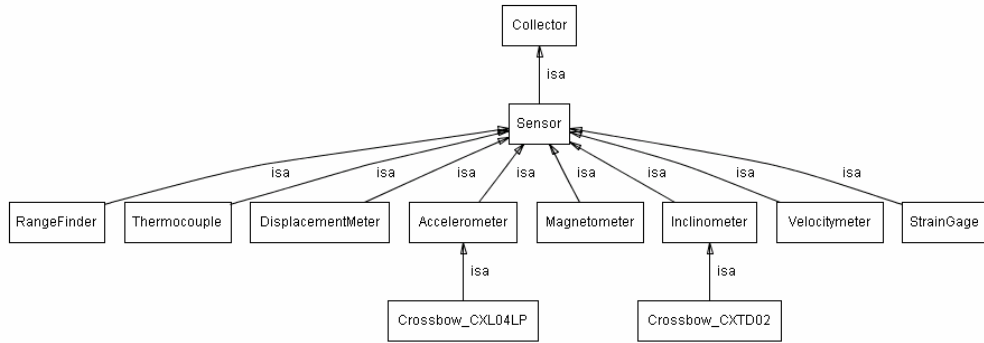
Collector

isa

Sensor

isa isa isa isa isa isa isa isa

RangeFinder Thermocouple DisplacementMeter Accelerometer Magnetometer Inclinometer Velocitymeter StrainGage

isa isa

Crossbow_CXL04LP Crossbow_CXTD02